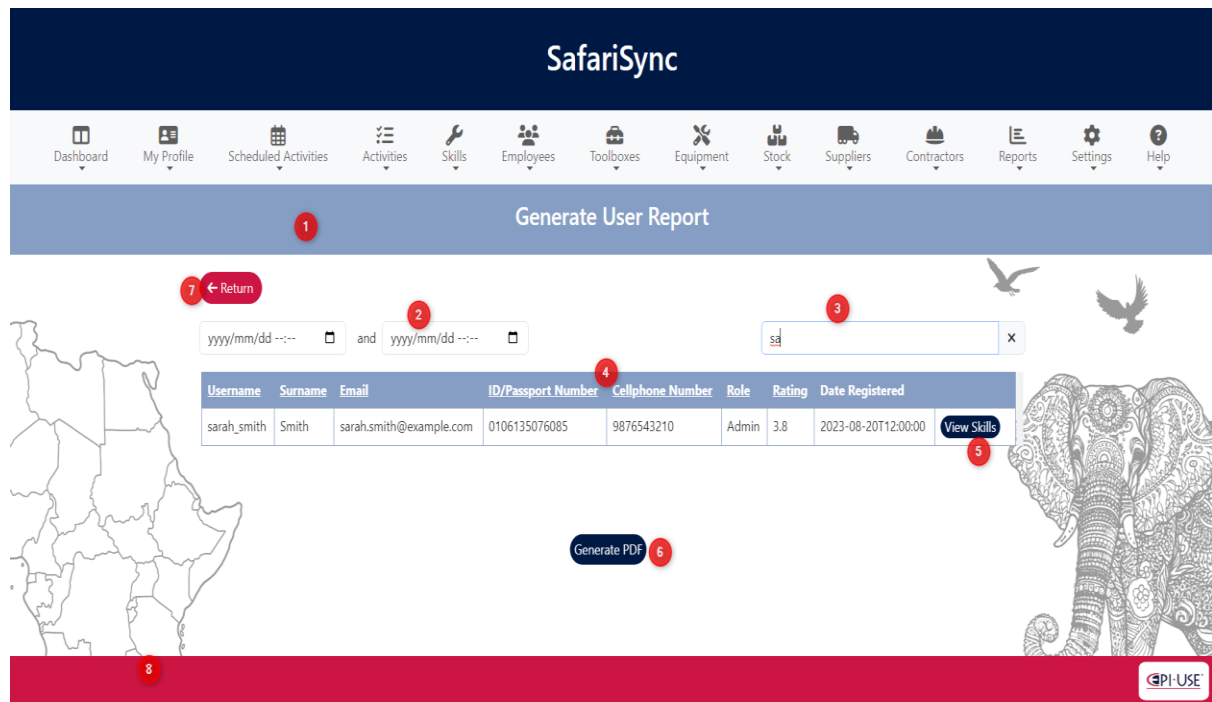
SafariSync

Dashboard My Profile Scheduled Activities Activities Skills Employees Toolboxes Equipment Stock Suppliers Contractors Reports Settings Help

Generate User Report

1

7 ← Return

2

3

yyyy/mm/dd --:-- and yyyy/mm/dd --:--

sa ×

4

| Username | Surname | Email | ID/Passport Number | Cellphone Number | Role | Rating | Date Registered | |
|---|---|---|---|---|---|---|---|---|
| sarah_smith | Smith | sarah.smith@example.com | 0106135076085 | 9876543210 | Admin | 3.8 | 2023-08-20T12:00:00 | View Skills |

5

Generate PDF 6

8

EPI-USE